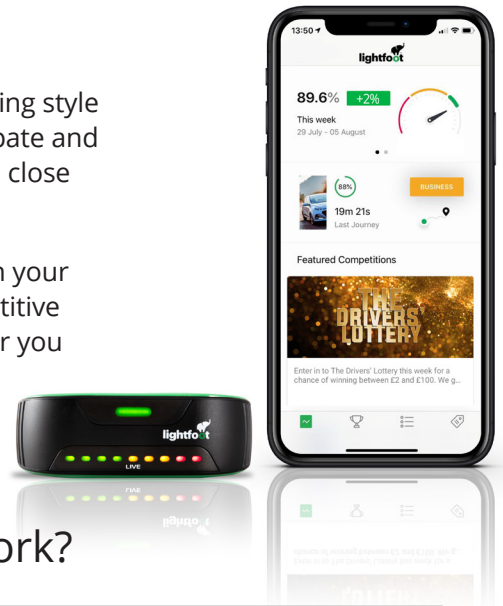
ing style
pate and
close

n your
titive
r you

ork?

13:50

lightfoot

89.6% +2%
This week
29 July – 05 August

88%
19m 21s
Last Journey

BUSINESS

Featured Competitions

THE DRIVERS' LOTTERY

Enter in to The Drivers' Lottery this week for a chance of winning between £2 and £100. We g...

lightfoot

LIVE